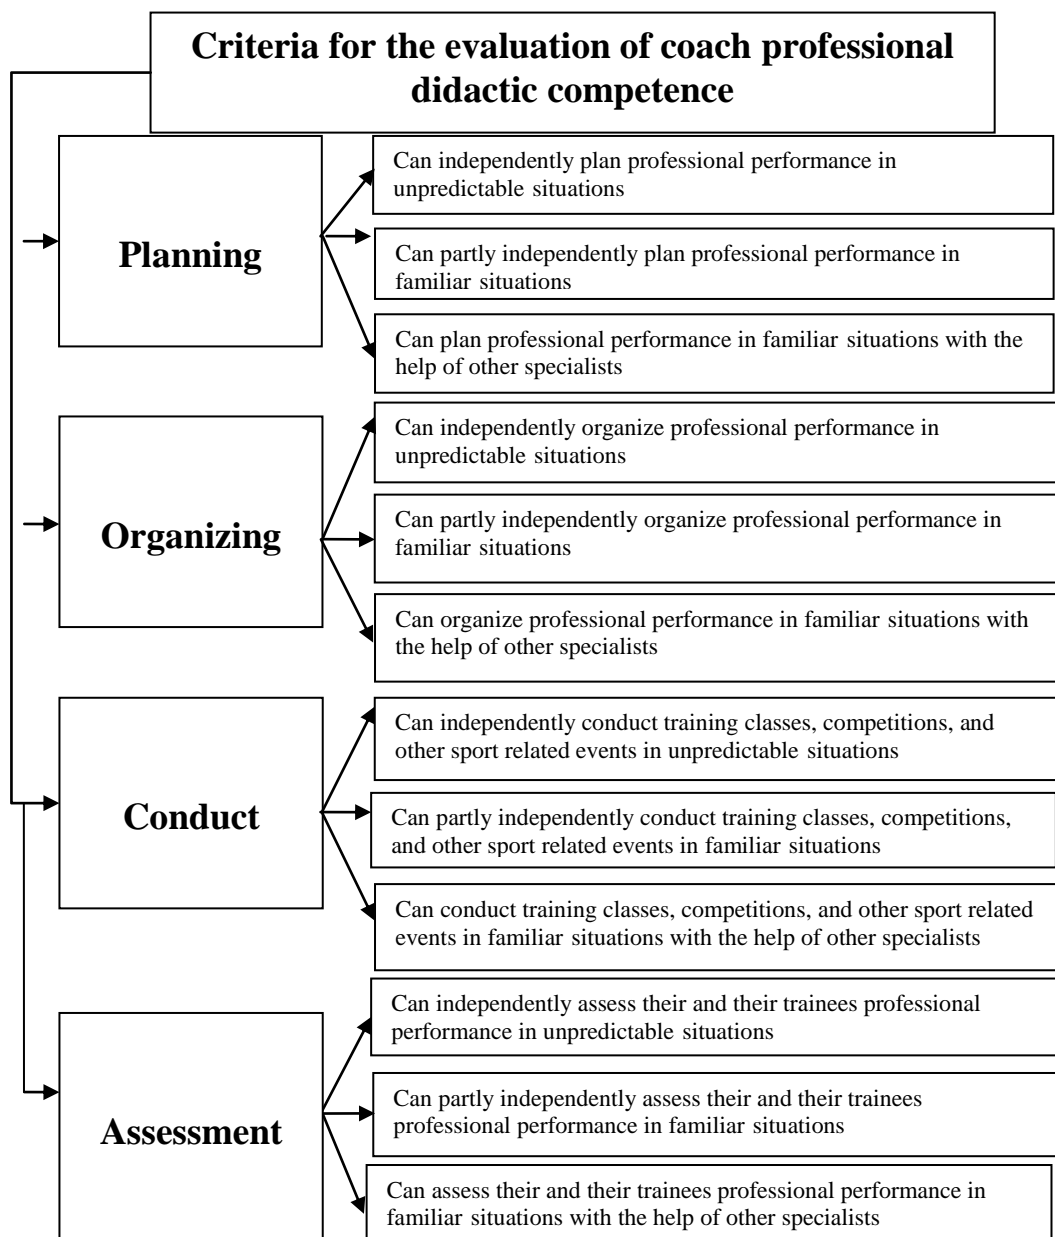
Criteria for the evaluation of coach professional didactic competence

Planning

Can independently plan professional performance in unpredictable situations

Can partly independently plan professional performance in familiar situations

Can plan professional performance in familiar situations with the help of other specialists

Organizing

Can independently organize professional performance in unpredictable situations

Can partly independently organize professional performance in familiar situations

Can organize professional performance in familiar situations with the help of other specialists

Conduct

Can independently conduct training classes, competitions, and other sport related events in unpredictable situations

Can partly independently conduct training classes, competitions, and other sport related events in familiar situations

Can conduct training classes, competitions, and other sport related events in familiar situations with the help of other specialists

Assessment

Can independently assess their and their trainees professional performance in unpredictable situations

Can partly independently assess their and their trainees professional performance in familiar situations

Can assess their and their trainees professional performance in familiar situations with the help of other specialists